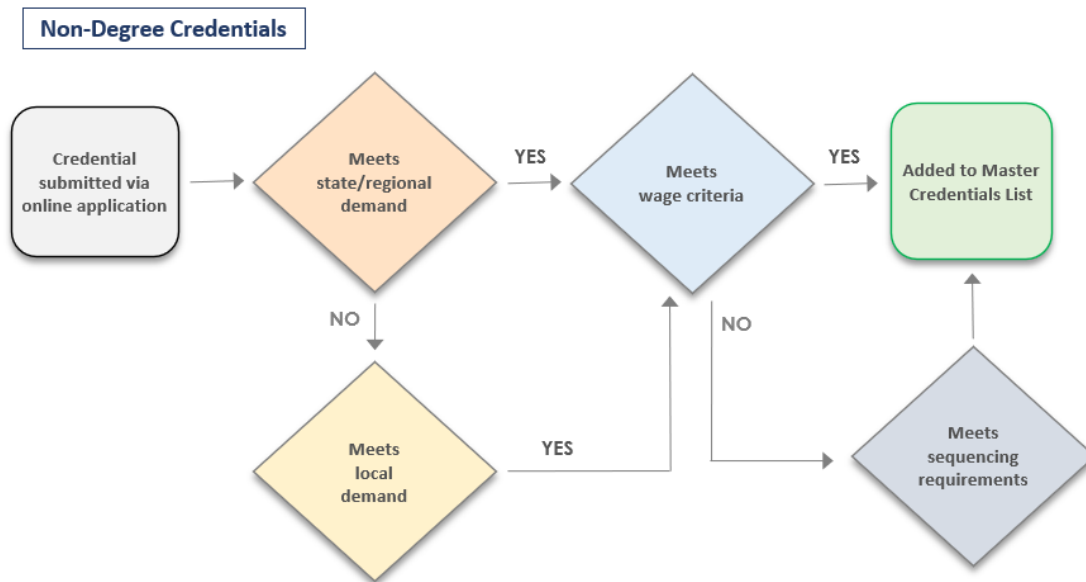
Non-Degree Credentials

Credential submitted via online application

Meets state/regional demand

YES

Meets wage criteria

YES

Added to Master Credentials List

NO

NO

Meets local demand

YES

Meets sequencing requirements